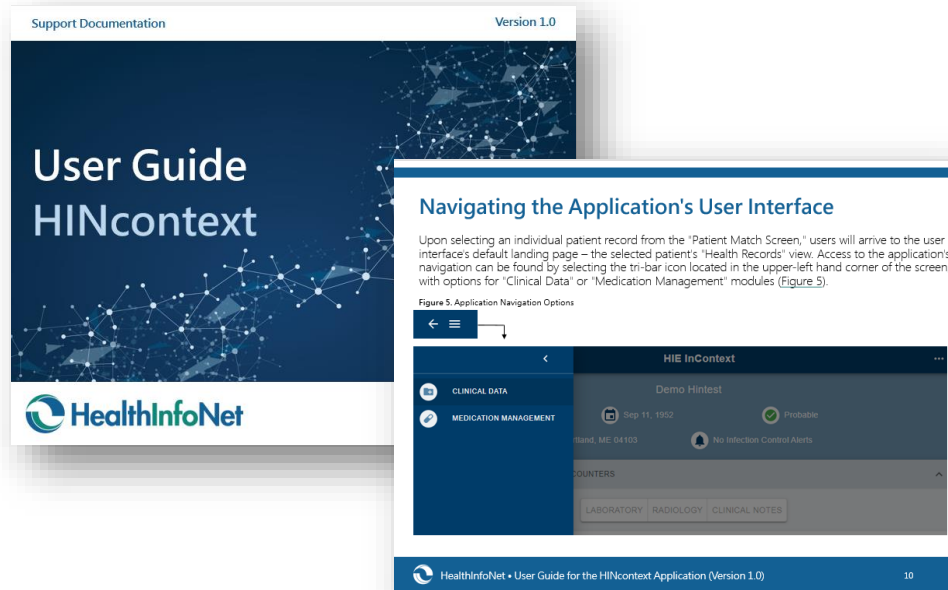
Support Documentation

Version 1.0

User Guide
HINcontext

HealthInfoNet

Navigating the Application's User Interface

Upon selecting an individual patient record from the "Patient Match Screen," users will arrive to the user interface's default landing page – the selected patient's "Health Records" view. Access to the application's navigation can be found by selecting the tri-bar icon located in the upper-left hand corner of the screen with options for "Clinical Data" or "Medication Management" modules (Figure 5).

Figure 5. Application Navigation Options

HIE InContext

Demo Hintest

CLINICAL DATA

MEDICATION MANAGEMENT

Sep 11, 1952

Probable

tland, ME 04103

No Infection Control Alerts

COUNTERS

LABORATORY | RADIOLOGY | CLINICAL NOTES

HealthInfoNet • User Guide for the HINcontext Application (Version 1.0)

10